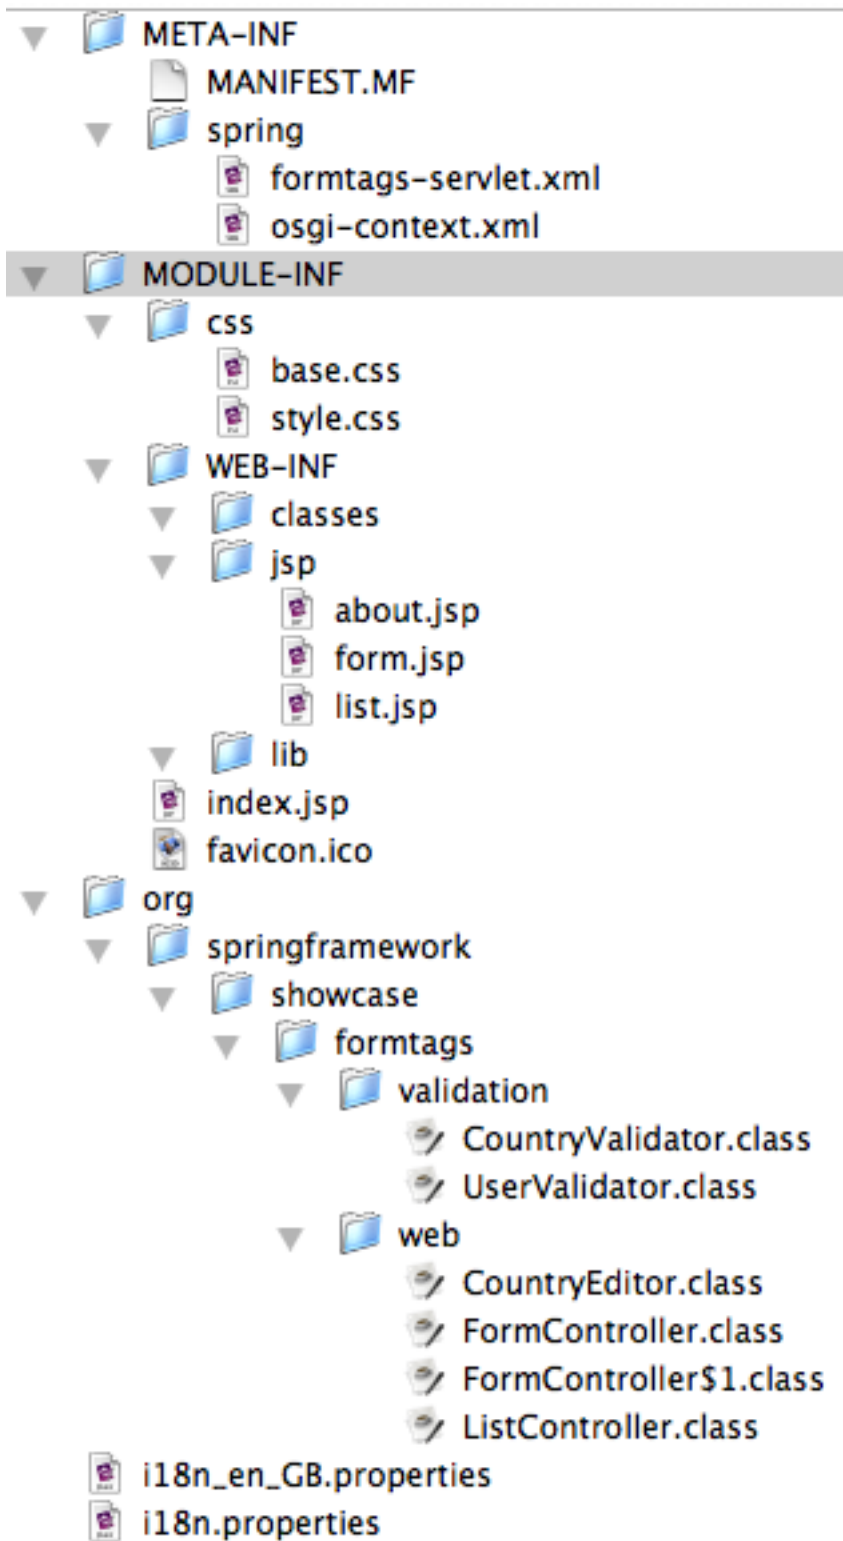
META-INF
MANIFEST.MF
spring
formtags-servlet.xml
osgi-context.xml
MODULE-INF
css
base.css
style.css
WEB-INF
classes
jsp
about.jsp
form.jsp
list.jsp
lib
index.jsp
favicon.ico
org
springframework
showcase
formtags
validation
CountryValidator.class
UserValidator.class
web
CountryEditor.class
FormController.class
FormController$1.class
ListController.class
i18n_en_GB.properties
i18n.properties